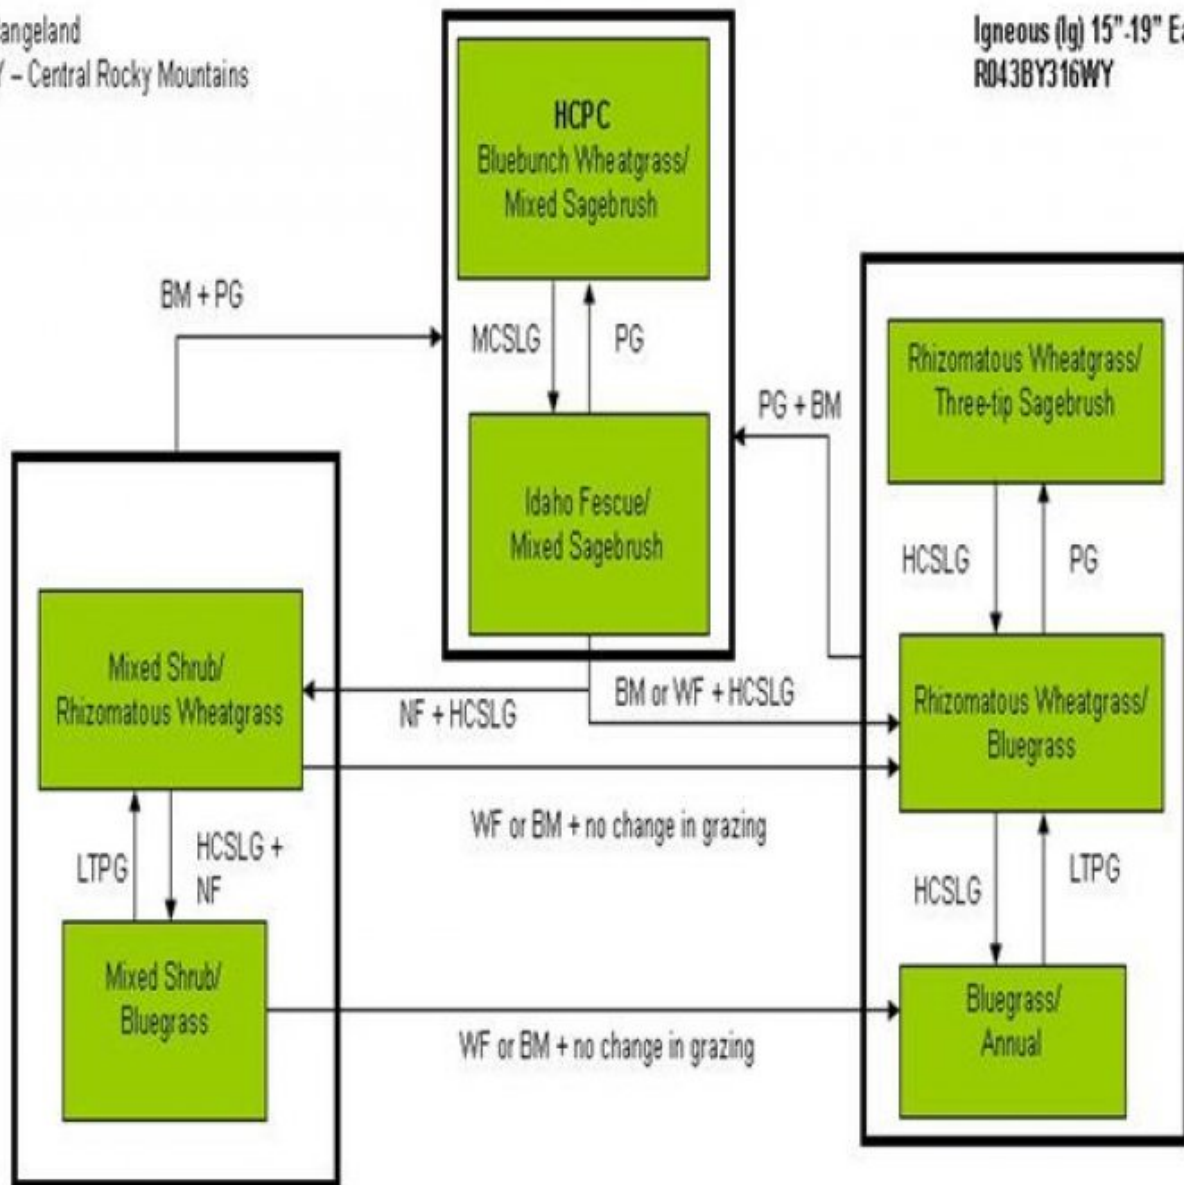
angeland
Y – Central Rocky Mountains

Igneous (Ig) 15"-19" E
R043BY316WY

HCPC
Bluebunch Wheatgrass/
Mixed Sagebrush

BM + PG

MCSLG

PG

Idaho Fescue/
Mixed Sagebrush

PG + BM

Rhizomatous Wheatgrass/
Three-tip Sagebrush

HCSLG

PG

Mixed Shrub/
Rhizomatous Wheatgrass

NF + HCSLG

BM or WF + HCSLG

Rhizomatous Wheatgrass/
Bluegrass

WF or BM + no change in grazing

LTPG

HCSLG + NF

HCSLG

LTPG

Mixed Shrub/
Bluegrass

WF or BM + no change in grazing

Bluegrass/
Annual